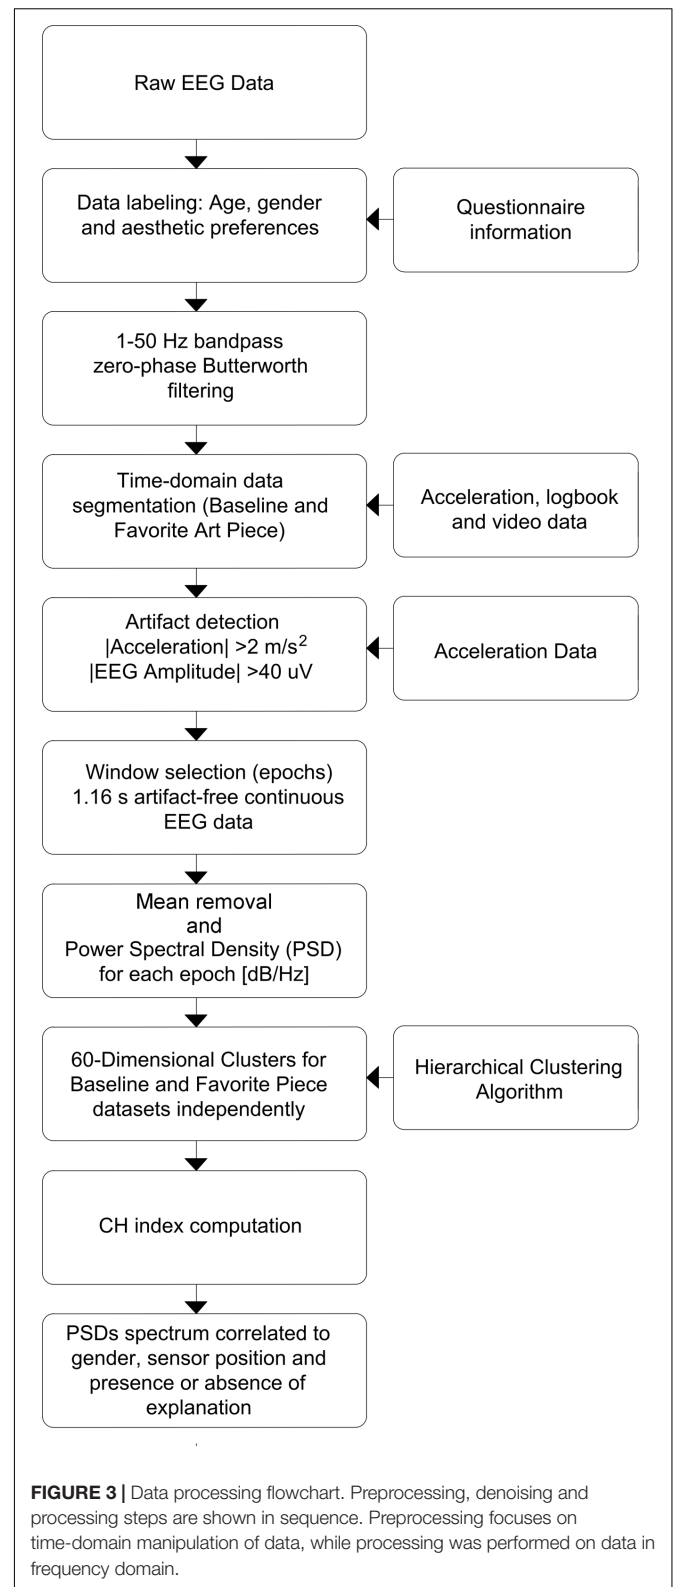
Raw EEG Data

Data labeling: Age, gender and aesthetic preferences

Questionnaire information

1-50 Hz bandpass zero-phase Butterworth filtering

Time-domain data segmentation (Baseline and Favorite Art Piece)

Acceleration, logbook and video data

Artifact detection |Acceleration| >2 m/s$^2$ |EEG Amplitude| >40 uV

Acceleration Data

Window selection (epochs) 1.16 s artifact-free continuous EEG data

Mean removal and Power Spectral Density (PSD) for each epoch [dB/Hz]

60-Dimensional Clusters for Baseline and Favorite Piece datasets independently

Hierarchical Clustering Algorithm

CH index computation

PSDs spectrum correlated to gender, sensor position and presence or absence of explanation

**FIGURE 3 |** Data processing flowchart. Preprocessing, denoising and processing steps are shown in sequence. Preprocessing focuses on time-domain manipulation of data, while processing was performed on data in frequency domain.